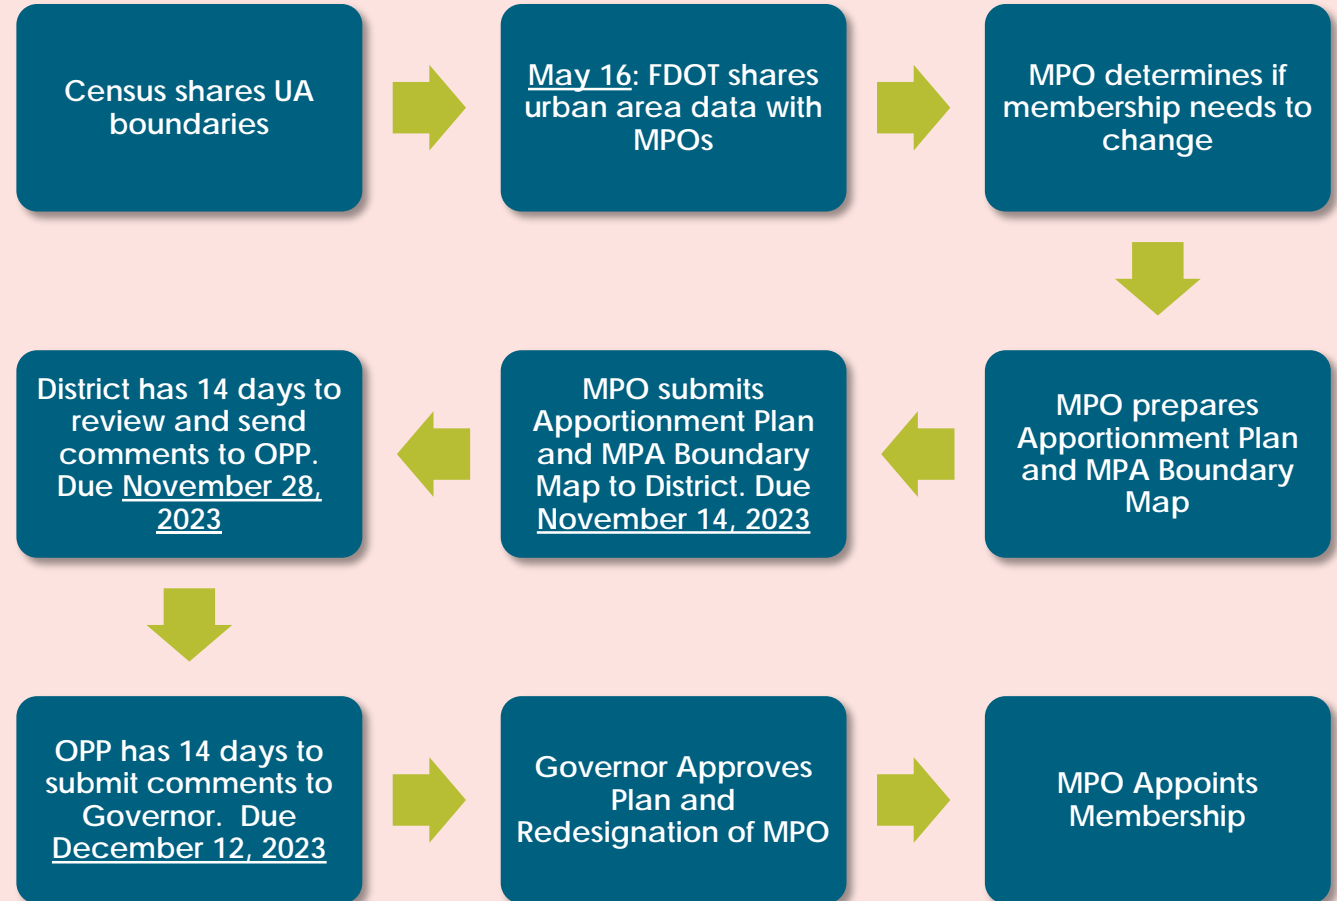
Census shares UA boundaries

May 16: FDOT shares urban area data with MPOs

MPO determines if membership needs to change

MPO prepares Apportionment Plan and MPA Boundary Map

MPO submits Apportionment Plan and MPA Boundary Map to District. Due November 14, 2023

District has 14 days to review and send comments to OPP. Due November 28, 2023

OPP has 14 days to submit comments to Governor. Due December 12, 2023

Governor Approves Plan and Redesignation of MPO

MPO Appoints Membership